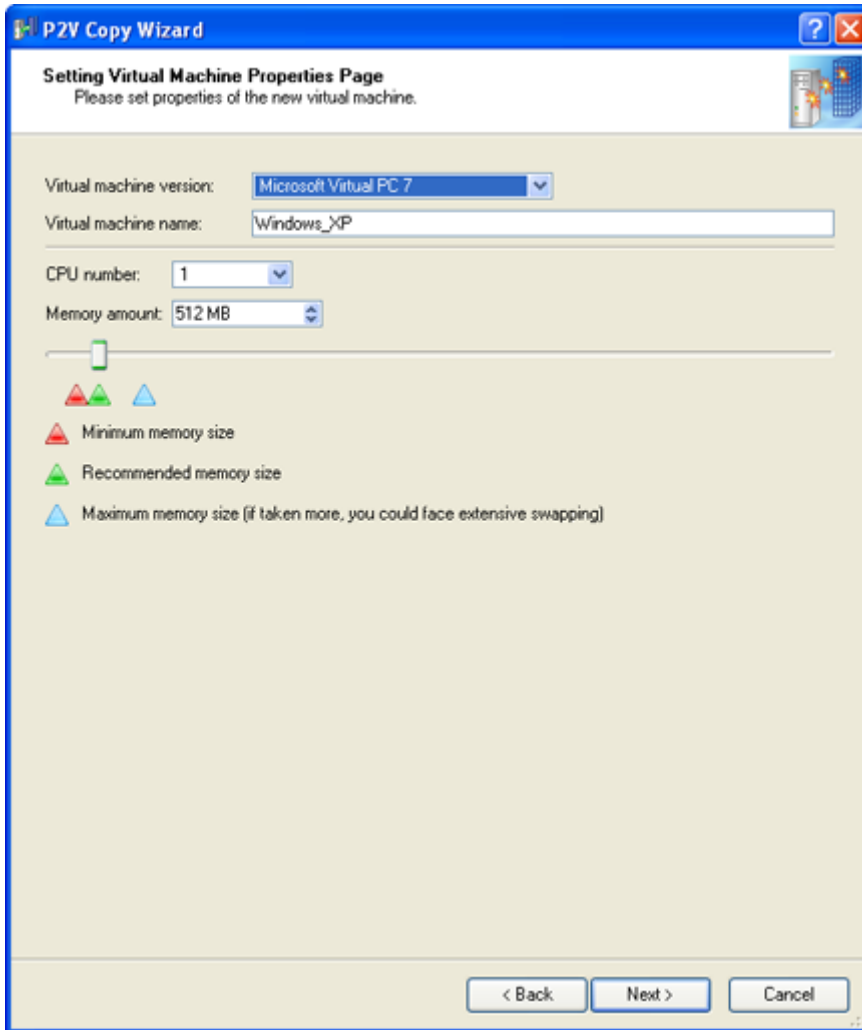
P2V Copy Wizard

Setting Virtual Machine Properties Page
Please set properties of the new virtual machine.

Virtual machine version: Microsoft Virtual PC 7
Virtual machine name: Windows_XP

CPU number: 1
Memory amount: 512 MB

Minimum memory size

Recommended memory size

Maximum memory size (if taken more, you could face extensive swapping)

< Back
Next >
Cancel